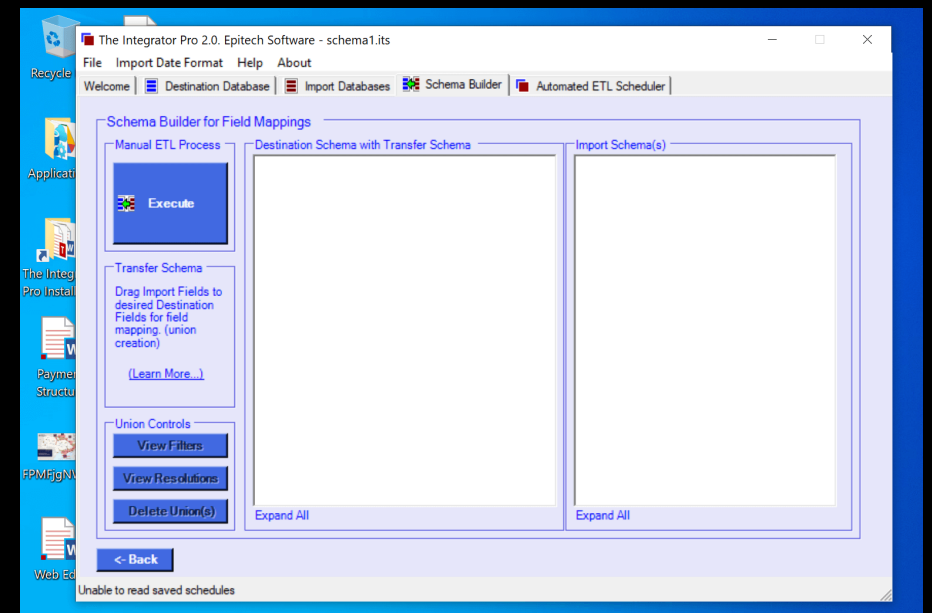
Recycle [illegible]

Applicati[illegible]

The Integr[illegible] Pro Instal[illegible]

Paymer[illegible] Structu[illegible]

FPMFjgNV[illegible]

Web Ed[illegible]

The Integrator Pro 2.0. Epitech Software - schema1.its

File Import Date Format Help About

Welcome | Destination Database | Import Databases | Schema Builder | Automated ETL Scheduler

Schema Builder for Field Mappings

Manual ETL Process

Execute

Transfer Schema

Drag Import Fields to desired Destination Fields for field mapping. (union creation)

(Learn More...)

Union Controls

View Filters

View Resolutions

Delete Union(s)

Destination Schema with Transfer Schema

Expand All

Import Schema(s)

Expand All

<- Back

Unable to read saved schedules